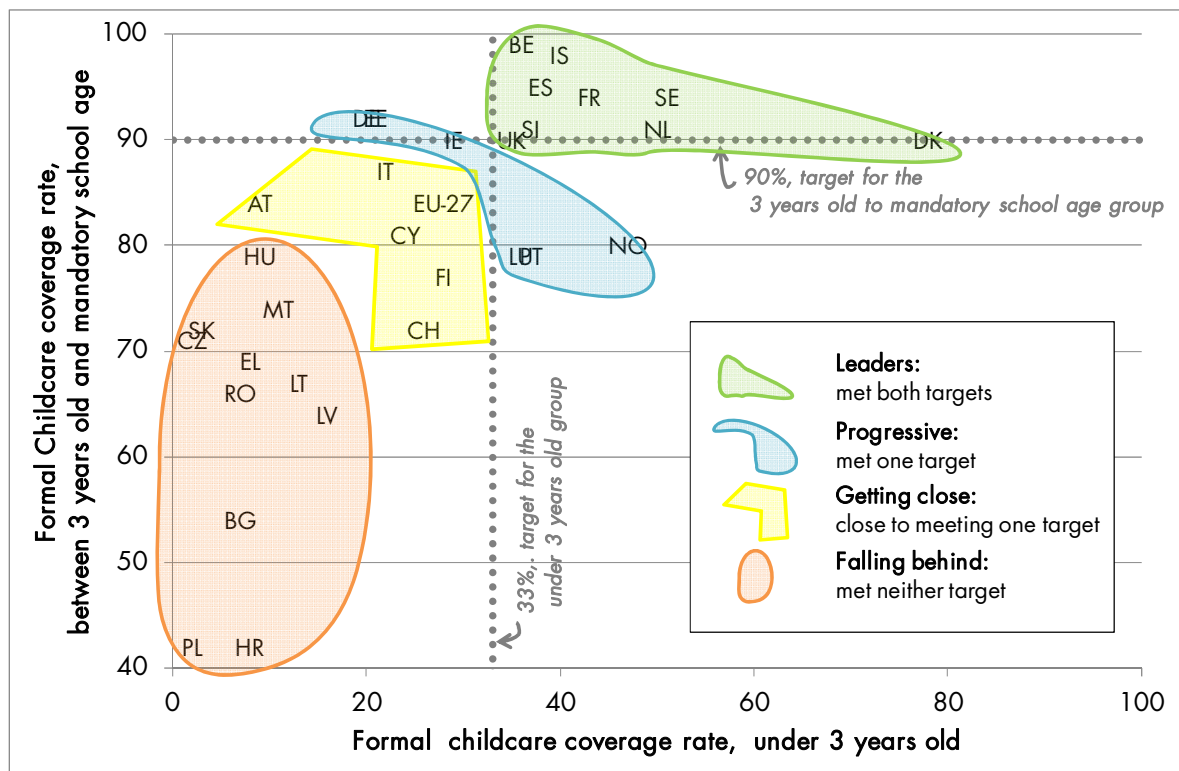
Formal Childcare coverage rate, between 3 years old and mandatory school age

100
90
80
70
60
50
40

BE
IS
ES
FR
SE
SI
NL
UK
DK
DE
EE
IE
IT
AT
EU-27
CY
LU
PT
NO
HU
FI
MT
SK
CZ
CH
EL
RO
LT
LV
BG
PL
HR

90%, target for the 3 years old to mandatory school age group

33%, target for the under 3 years old group

Leaders:
met both targets

Progressive:
met one target

Getting close:
close to meeting one target

Falling behind:
met neither target

0
20
40
60
80
100

Formal childcare coverage rate, under 3 years old